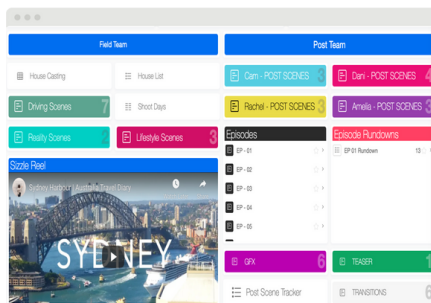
Field Team

Post Team

House Casting

House List

Cam - POST SCENES 3

Dani - POST SCENES 4

Driving Scenes 7

Shoot Days

Rachel - POST SCENES 5

Amelia - POST SCENES 6

Reality Scenes 2

Lifestyle Scenes 3

Episodes

Episode Rundowns

Sizzle Reel

Sydney Harbour | Australia Travel Diary

SYDNEY

EP - 01

EP - 02

EP - 03

EP - 04

EP - 05

EP 01 Rundown

13

GFX 6

TEASER 6

Post Scene Tracker

TRANSITIONS